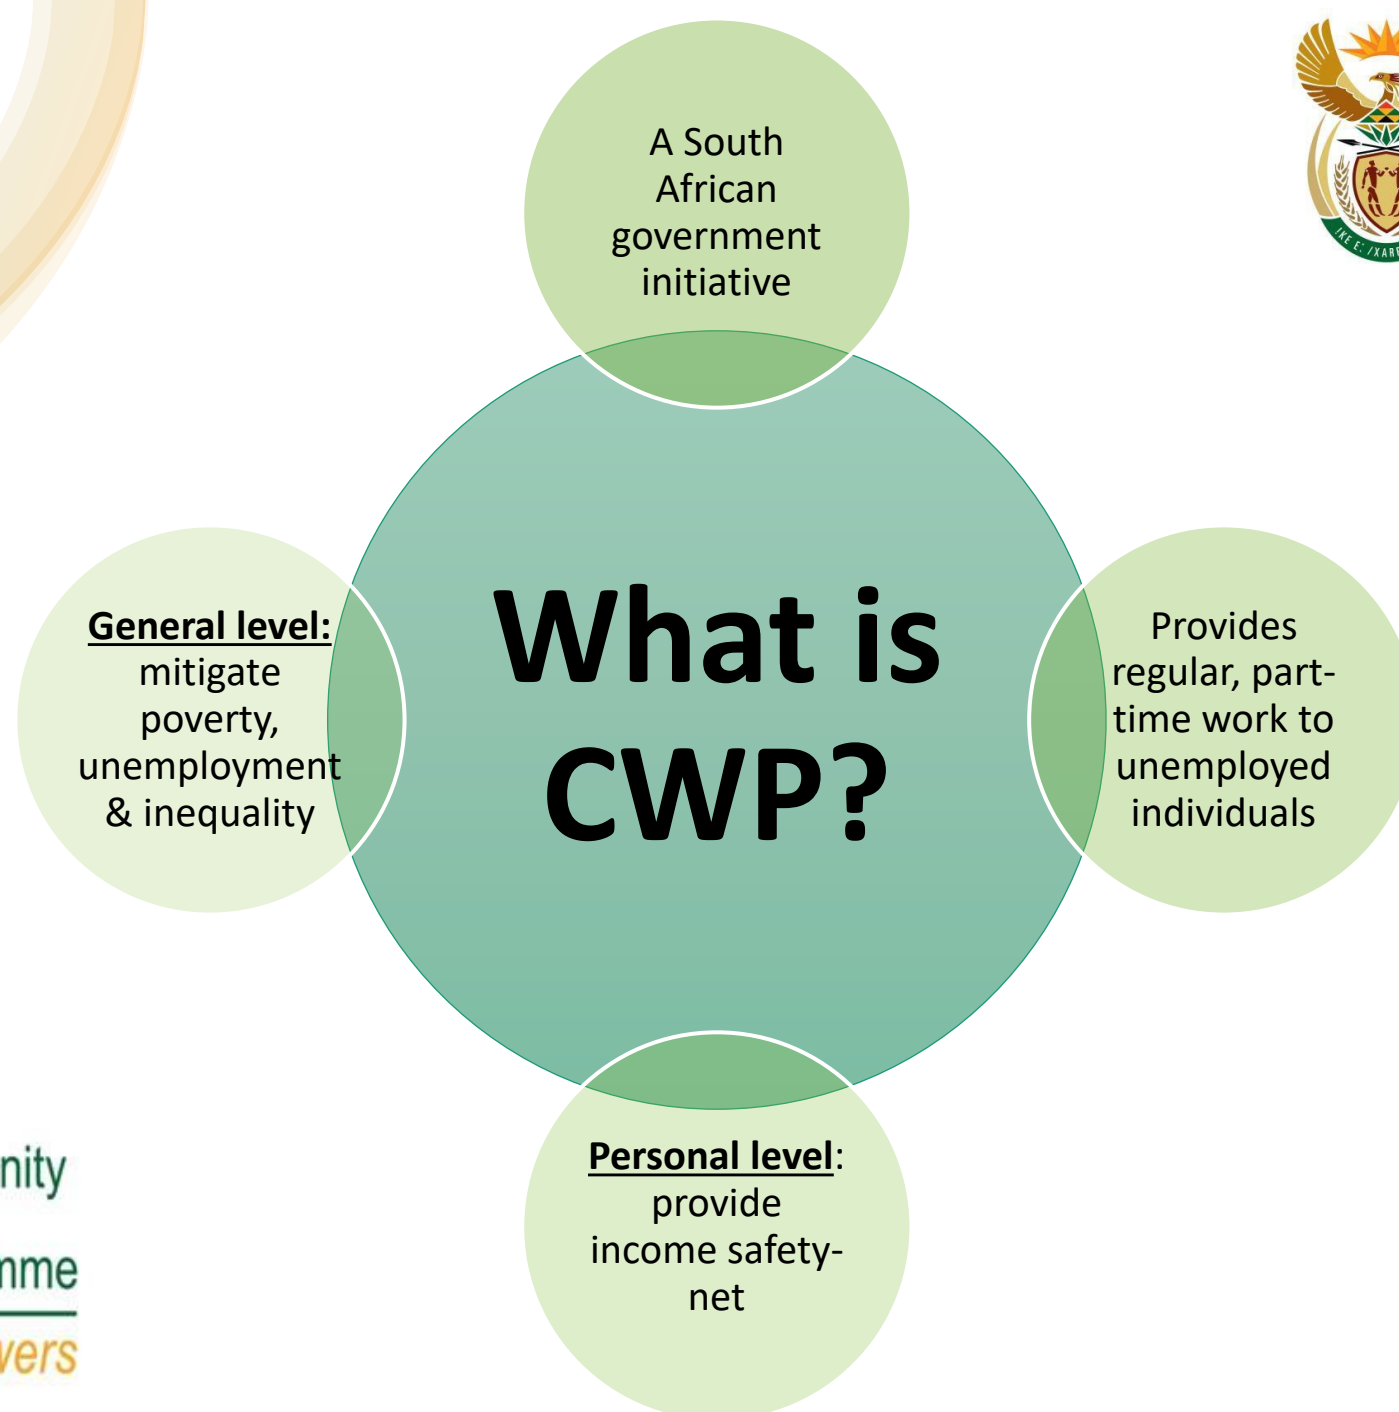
A South African government initiative

General level: mitigate poverty, unemployment & inequality

What is CWP?

Provides regular, part-time work to unemployed individuals

Personal level: provide income safety-net

nity

nme

vers

!KE E: /XARR